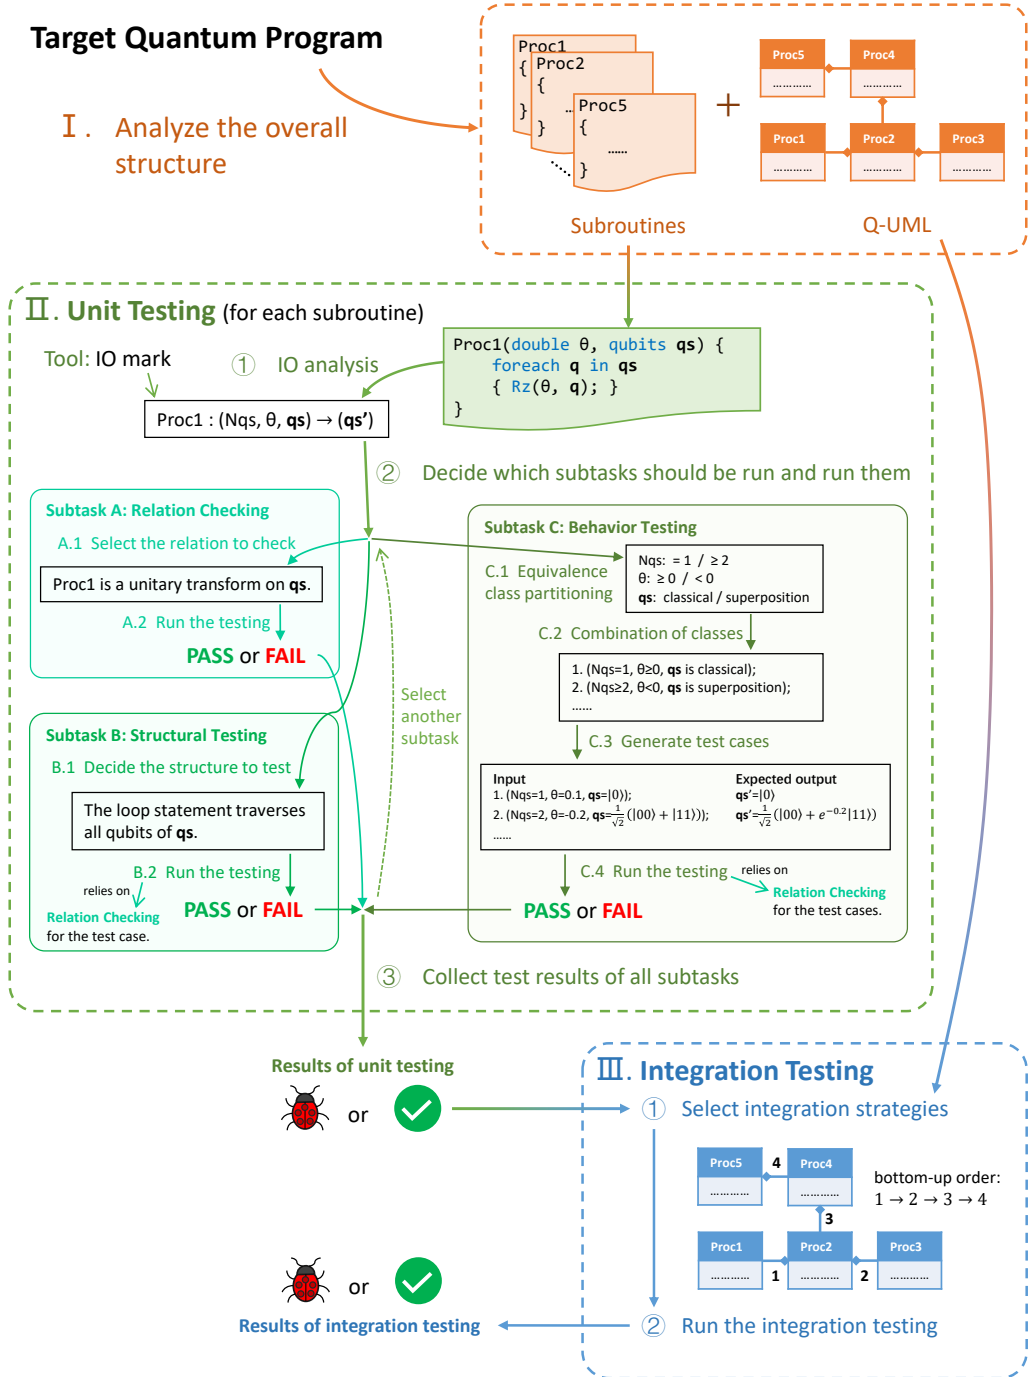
Target Quantum Program

I. Analyze the overall structure

Proc1
{
}
Proc2
{
}
Proc5
{
......
}

+

Proc5
..........
Proc4
..........
Proc1
..........
Proc2
..........
Proc3
..........

Subroutines

Q-UML

II. Unit Testing (for each subroutine)

Tool: IO mark

① IO analysis

Proc1(double θ, qubits qs) {
foreach q in qs
{ Rz(θ, q); }
}

Proc1 : (Nqs, θ, qs) → (qs')

② Decide which subtasks should be run and run them

Subtask A: Relation Checking
A.1 Select the relation to check
Proc1 is a unitary transform on qs.
A.2 Run the testing
PASS or FAIL

Subtask B: Structural Testing
B.1 Decide the structure to test
The loop statement traverses all qubits of qs.
B.2 Run the testing
relies on
Relation Checking for the test case.
PASS or FAIL

Select another subtask

Subtask C: Behavior Testing
C.1 Equivalence class partitioning
Nqs: = 1 / ≥ 2
θ: ≥ 0 / < 0
qs: classical / superposition
C.2 Combination of classes
1. (Nqs=1, θ≥0, qs is classical);
2. (Nqs≥2, θ<0, qs is superposition);
......
C.3 Generate test cases

| Input | Expected output |
|---|---|
| 1. (Nqs=1, θ=0.1, qs=\|0⟩); | qs'=\|0⟩ |
| 2. (Nqs=2, θ=-0.2, qs=$\frac{1}{\sqrt{2}}$(\|00⟩ + \|11⟩)); | qs'=$\frac{1}{\sqrt{2}}$(\|00⟩ + $e^{-0.2}$\|11⟩) |
| ...... | |

C.4 Run the testing
relies on
Relation Checking for the test cases.
PASS or FAIL

③ Collect test results of all subtasks

Results of unit testing
or

III. Integration Testing
① Select integration strategies

Proc5
..........
4
Proc4
..........
3
Proc1
..........
1
Proc2
..........
2
Proc3
..........

bottom-up order:
1 → 2 → 3 → 4

or
Results of integration testing
② Run the integration testing